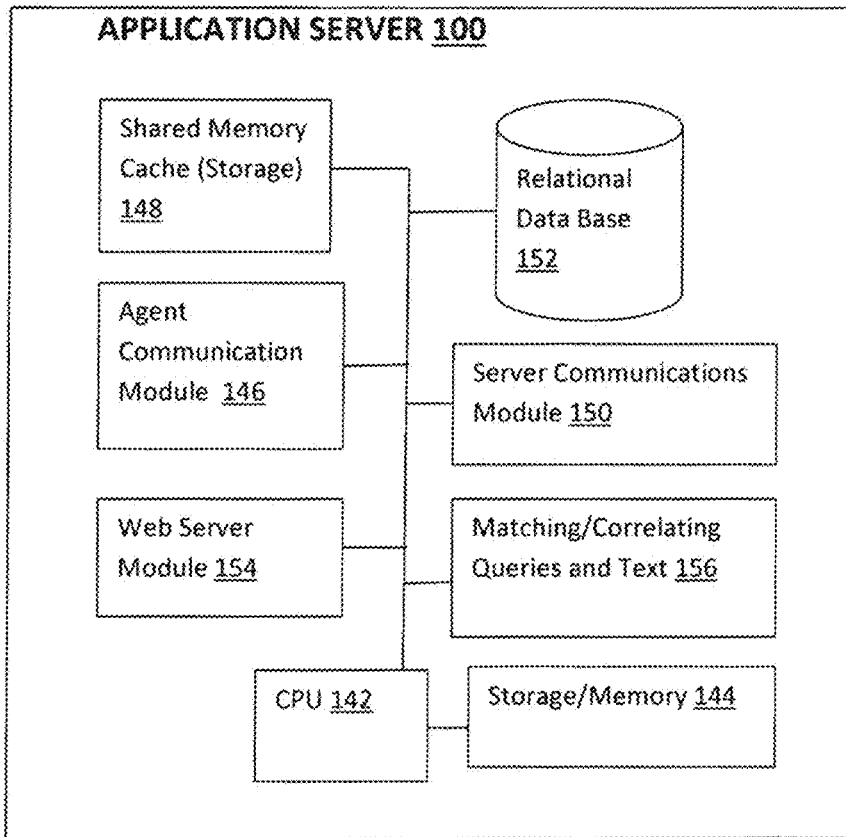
APPLICATION SERVER 100

Shared Memory Cache (Storage) 148

Relational Data Base 152

Agent Communication Module 146

Server Communications Module 150

Web Server Module 154

Matching/Correlating Queries and Text 156

CPU 142

Storage/Memory 144